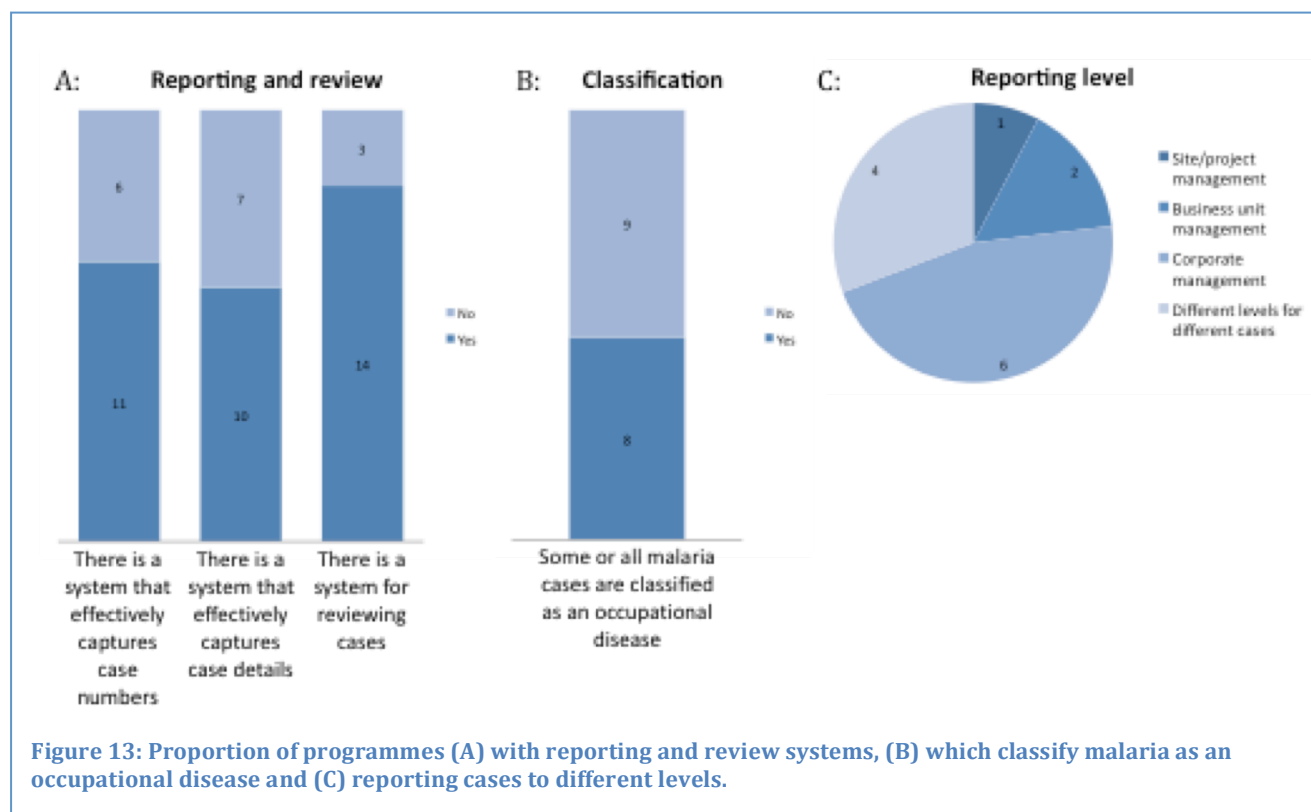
A: Reporting and review

6

11

7

10

3

14

No
Yes

There is a system that effectively captures case numbers

There is a system that effectively captures case details

There is a system for reviewing cases

B: Classification

9

8

No
Yes

Some or all malaria cases are classified as an occupational disease

C: Reporting level

1

2

6

4

Site/project management
Business unit management
Corporate management
Different levels for different cases

Figure 13: Proportion of programmes (A) with reporting and review systems, (B) which classify malaria as an occupational disease and (C) reporting cases to different levels.